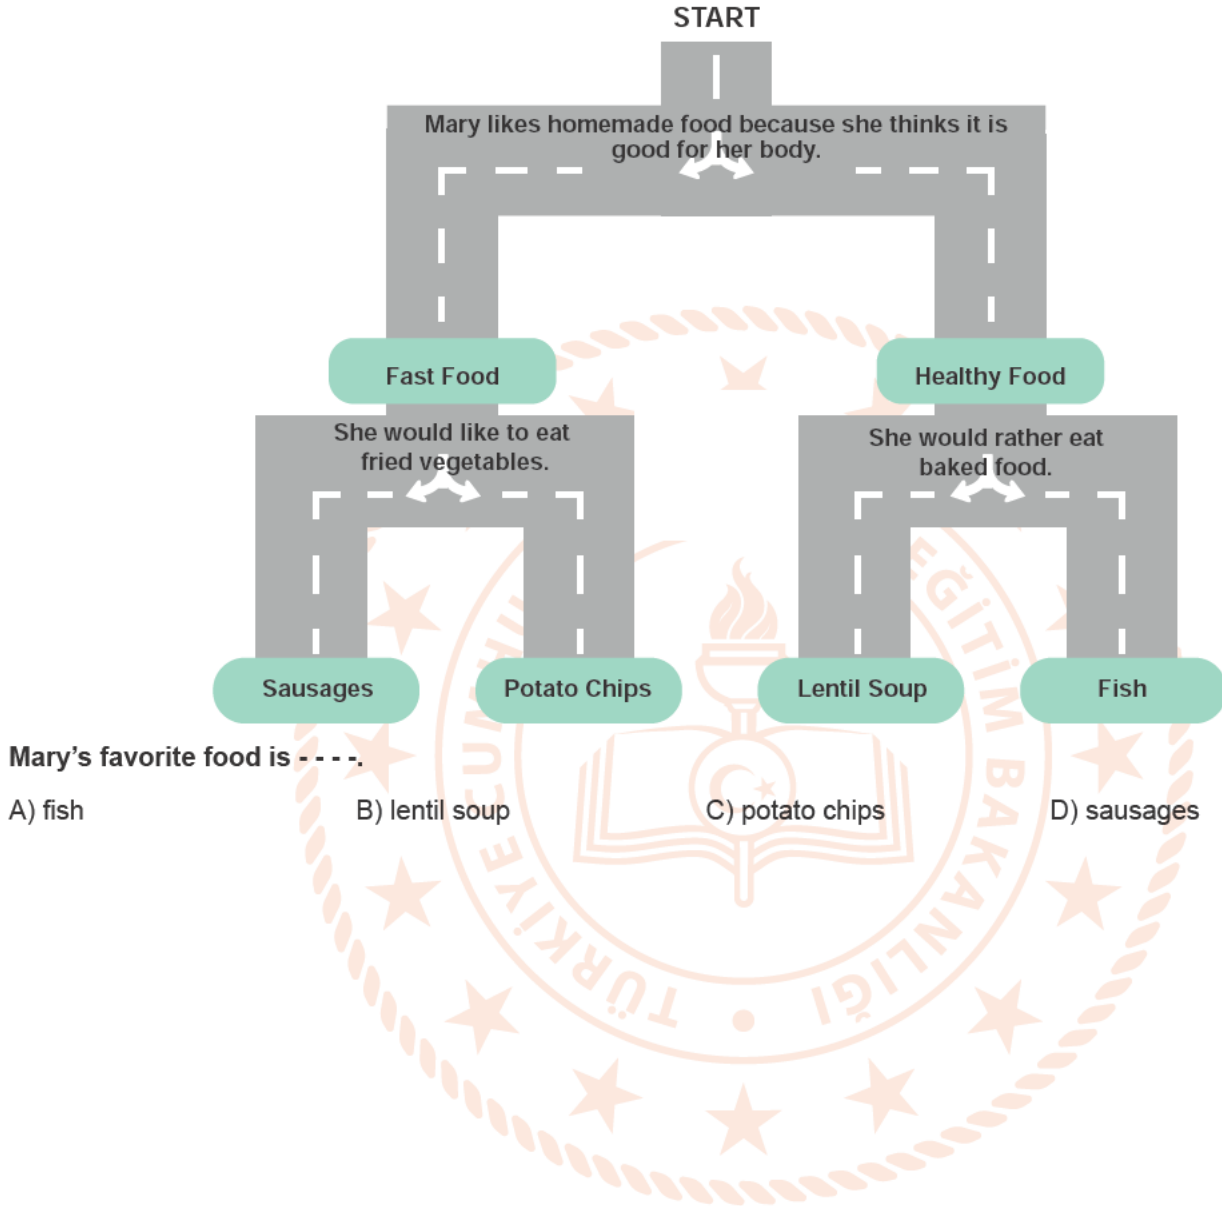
START

Mary likes homemade food because she thinks it is good for her body.

Fast Food

Healthy Food

She would like to eat fried vegetables.

She would rather eat baked food.

Sausages

Potato Chips

Lentil Soup

Fish

Mary’s favorite food is - - - -.

A) fish
B) lentil soup
C) potato chips
D) sausages

TÜRKİYE CUMHURİYETİ MİLLÎ EĞİTİM BAKANLIĞI